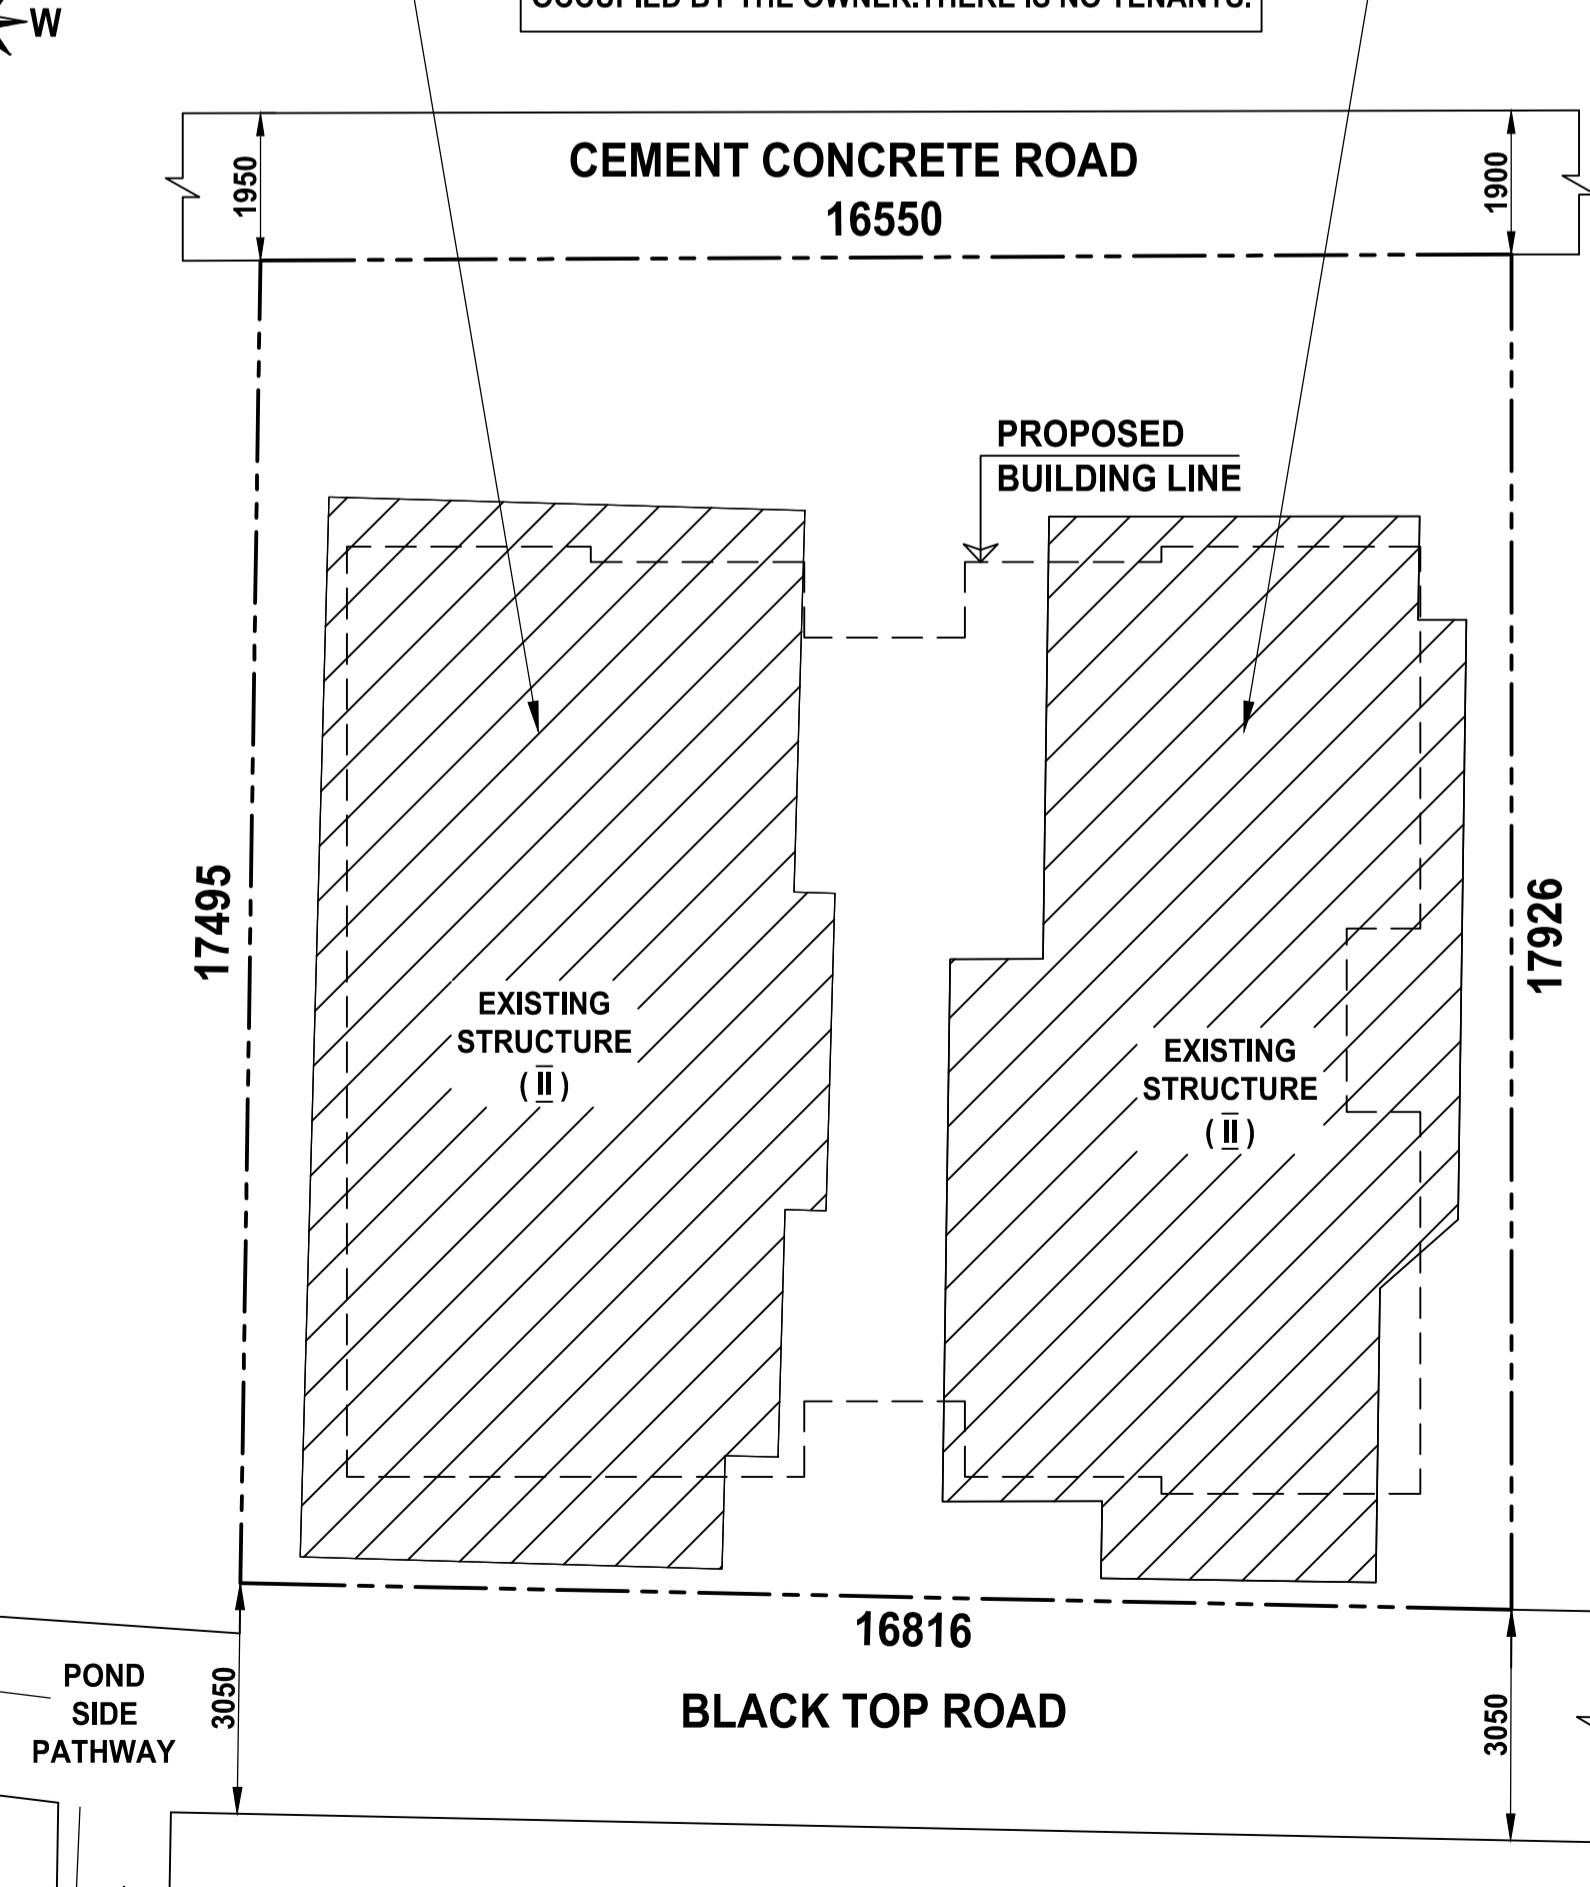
W

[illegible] THERE IS NO TENANTS.

CEMENT CONCRETE ROAD
16550

1950

1900

PROPOSED
BUILDING LINE

17495

17926

EXISTING
STRUCTURE
( II )

EXISTING
STRUCTURE
( II )

16816

POND
SIDE
PATHWAY

3050

BLACK TOP ROAD

3050